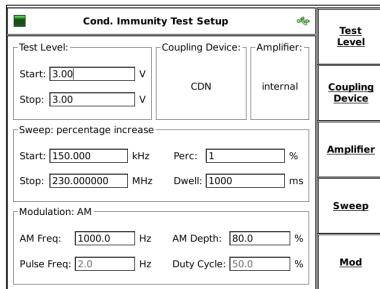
Cond. Immunity Test Setup

Test Level:
Start: 3.00 V
Stop: 3.00 V

Coupling Device:
CDN

Amplifier:
internal

Sweep: percentage increase
Start: 150.000 kHz
Perc: 1 %
Stop: 230.000000 MHz
Dwell: 1000 ms

Modulation: AM
AM Freq: 1000.0 Hz
AM Depth: 80.0 %
Pulse Freq: 2.0 Hz
Duty Cycle: 50.0 %

Test Level

Coupling Device

Amplifier

Sweep

Mod